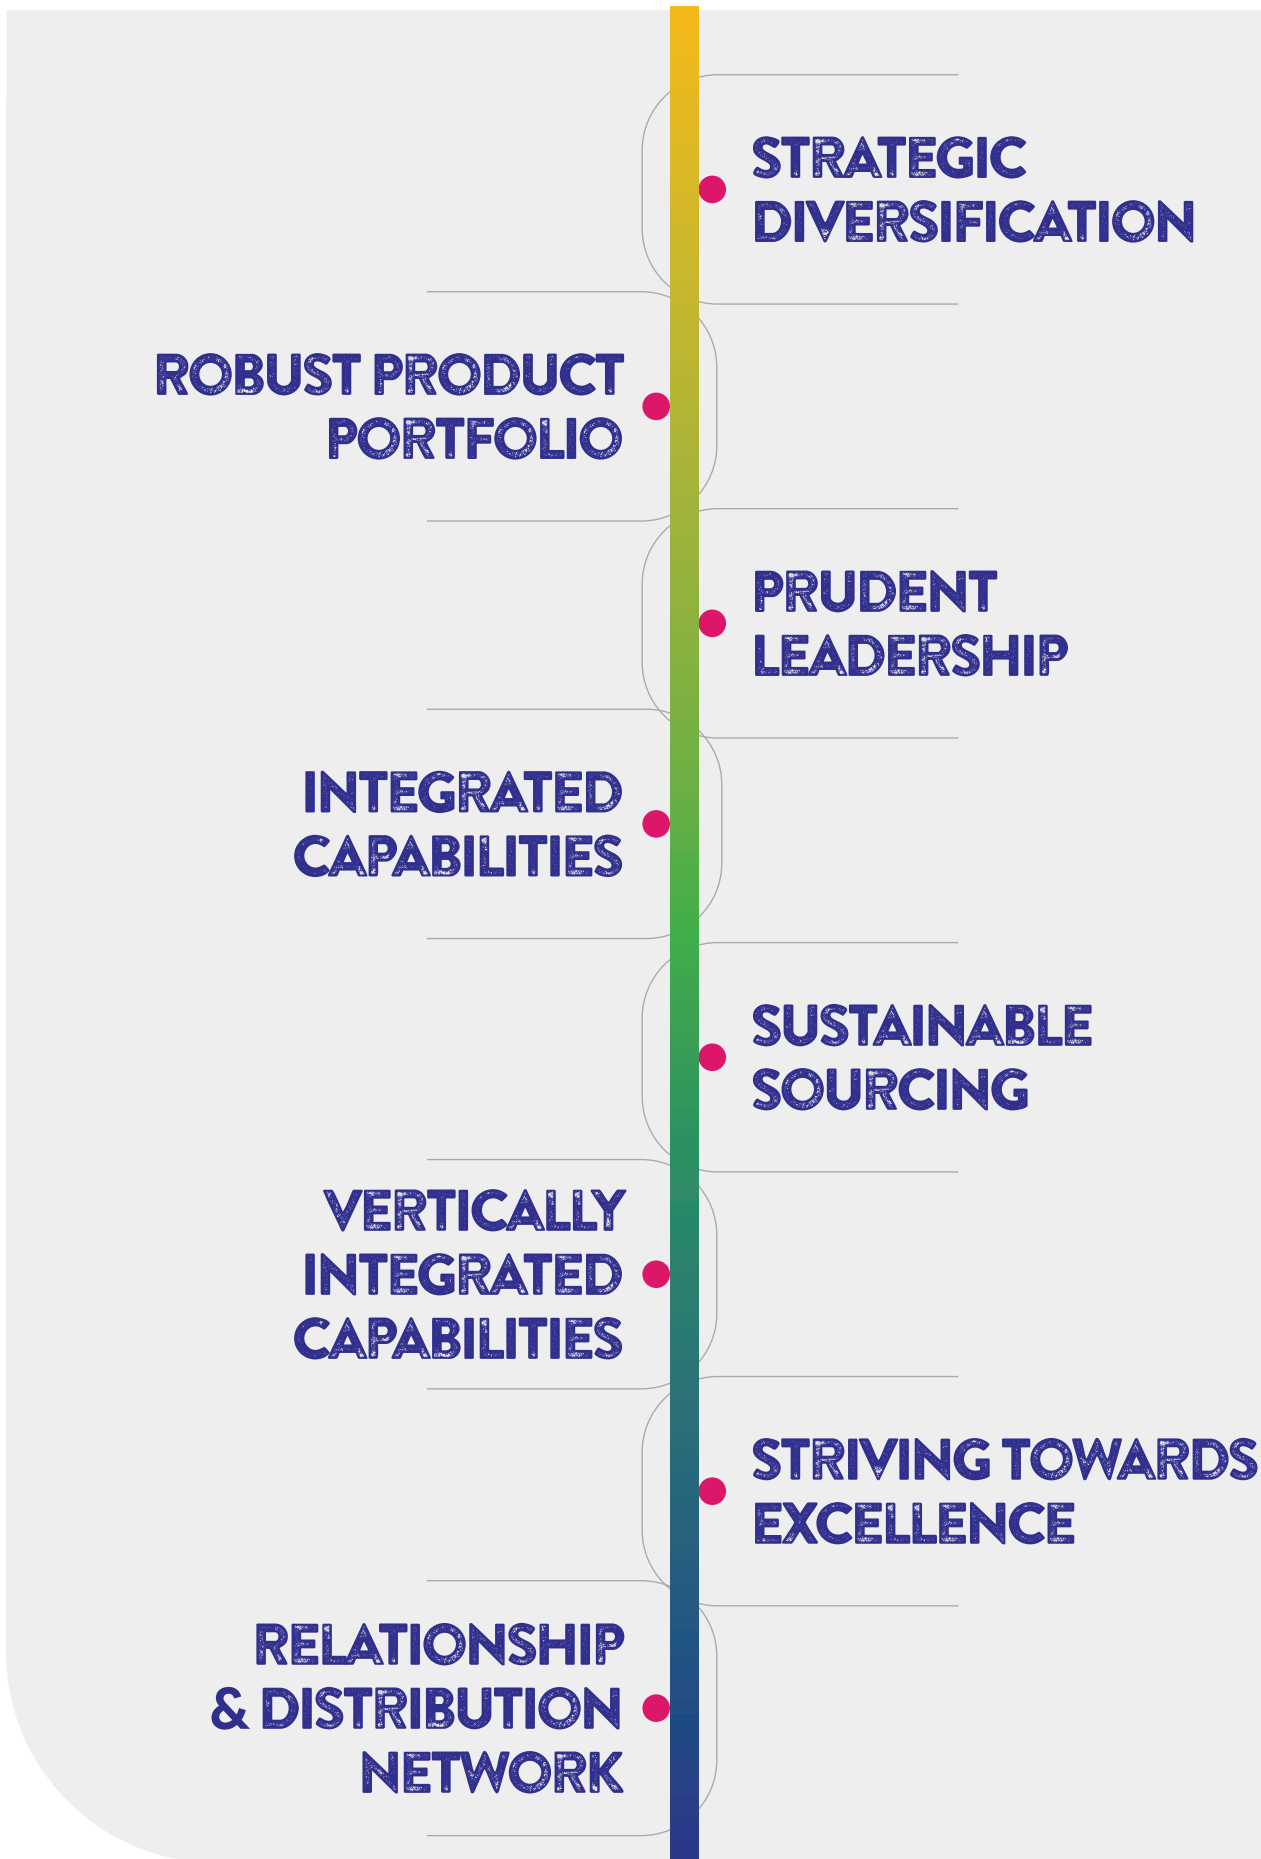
STRATEGIC DIVERSIFICATION

ROBUST PRODUCT PORTFOLIO

PRUDENT LEADERSHIP

INTEGRATED CAPABILITIES

SUSTAINABLE SOURCING

VERTICALLY INTEGRATED CAPABILITIES

STRIVING TOWARDS EXCELLENCE

RELATIONSHIP & DISTRIBUTION NETWORK